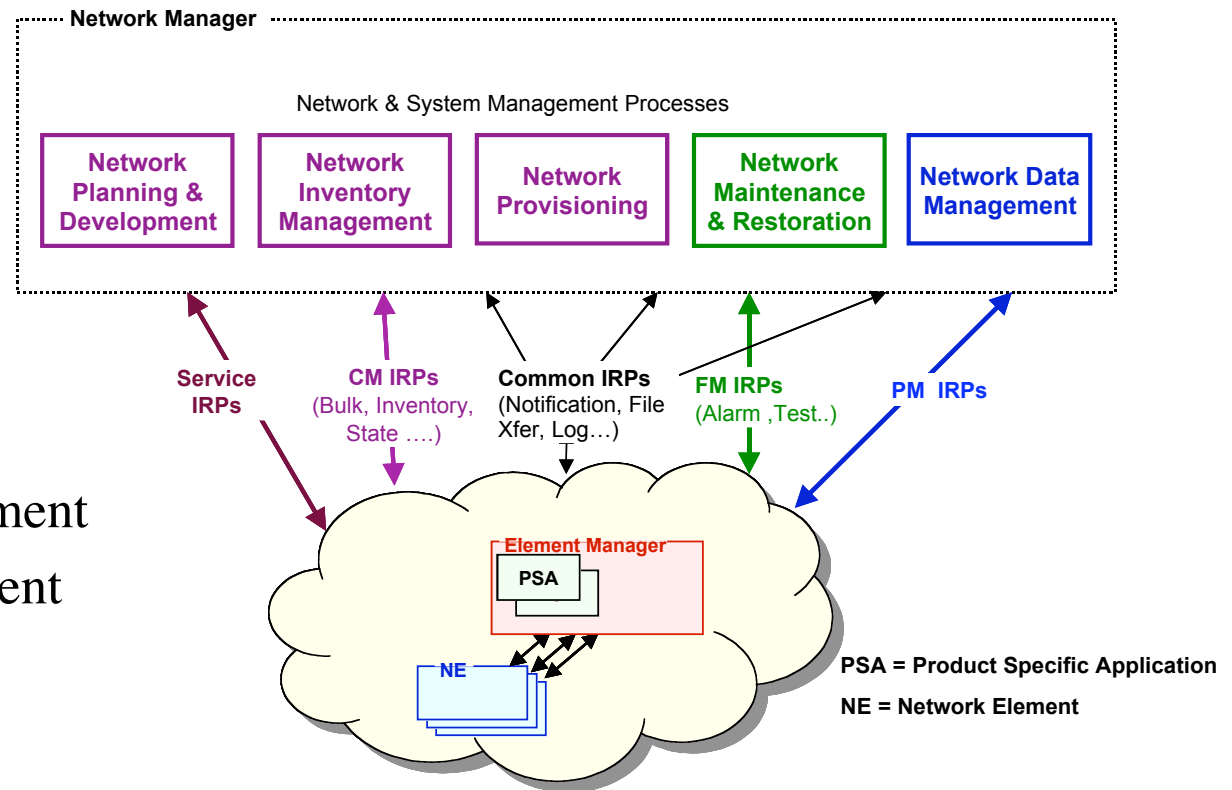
Network Manager

Network & System Management Processes

Network Planning & Development

Network Inventory Management

Network Provisioning

Network Maintenance & Restoration

Network Data Management

Service IRPs

CM IRPs (Bulk, Inventory, State ….)

Common IRPs (Notification, File Xfer, Log…)

FM IRPs (Alarm ,Test..)

PM IRPs

ment

ent

Element Manager

PSA

NE

PSA = Product Specific Application

NE = Network Element